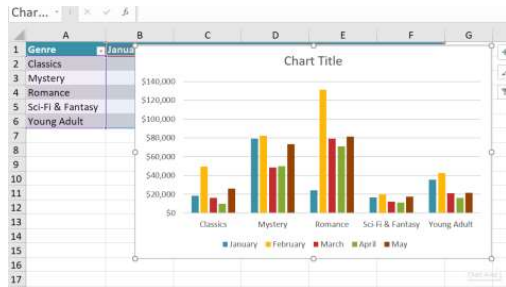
Char...

| | A | B | C | D | E | F | G |
|---|---|---|---|---|---|---|---|
| 1 | Genre | Janua | | | | | |
| 2 | Classics | | | | | | |
| 3 | Mystery | | | | | | |
| 4 | Romance | | | | | | |
| 5 | Sci-Fi & Fantasy | | | | | | |
| 6 | Young Adult | | | | | | |
| 7 | | | | | | | |
| 8 | | | | | | | |
| 9 | | | | | | | |
| 10 | | | | | | | |
| 11 | | | | | | | |
| 12 | | | | | | | |
| 13 | | | | | | | |
| 14 | | | | | | | |
| 15 | | | | | | | |
| 16 | | | | | | | |
| 17 | | | | | | | |

Chart Title

$140,000
$120,000
$100,000
$80,000
$60,000
$40,000
$20,000
$0

Classics Mystery Romance Sci-Fi & Fantasy Young Adult

January February March April May